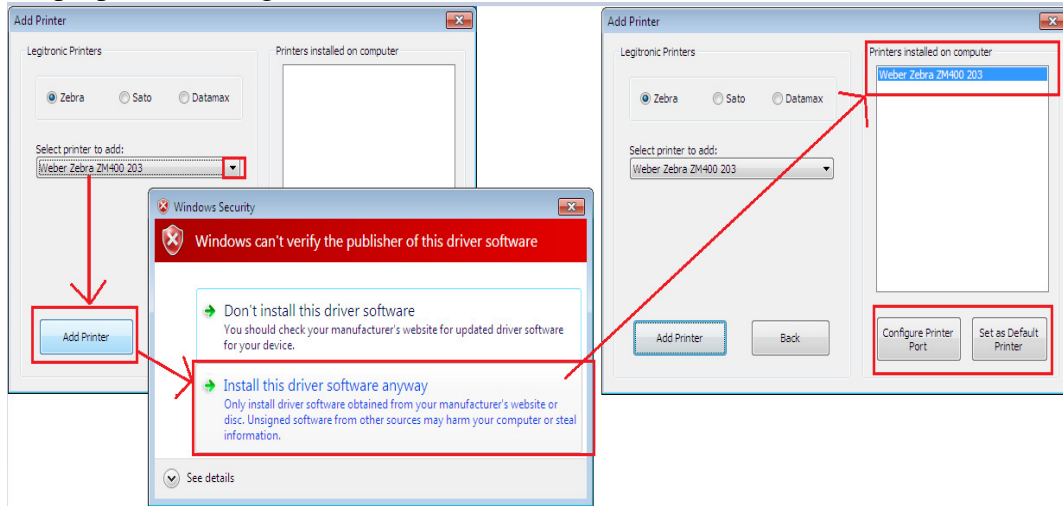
Add Printer

Legitronic Printers

Zebra Sato Datamax

Select printer to add:

Weber Zebra ZM400 203

Add Printer

Printers installed on computer

Windows Security

Windows can't verify the publisher of this driver software

Don't install this driver software

You should check your manufacturer's website for updated driver software for your device.

Install this driver software anyway

Only install driver software obtained from your manufacturer's website or disc. Unsigned software from other sources may harm your computer or steal information.

See details

Add Printer

Legitronic Printers

Zebra Sato Datamax

Select printer to add:

Weber Zebra ZM400 203

Add Printer

Back

Printers installed on computer

Weber Zebra ZM400 203

Configure Printer Port

Set as Default Printer